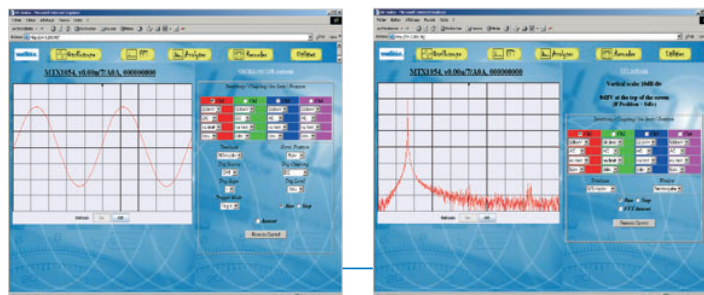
metrix

Oscilloscope

FFT

Analyzer

Recorder

Utilities

MTX1054, v0.00a77A0A, 000000000

Refresh

Auto

Run

Stop

metrix

Oscilloscope

FFT

Analyzer

Recorder

Utilities

MTX1054, v0.00a77A0A, 000000000

Vertical scale: 10dB div

0dBV at the top of the screen

Refresh

Run

Stop